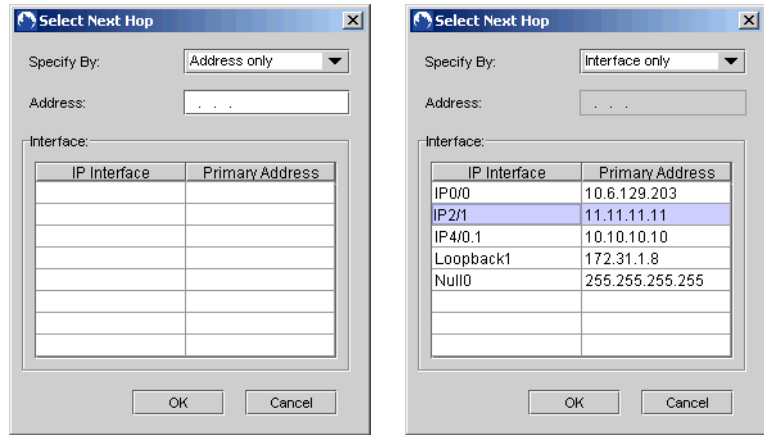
Select Next Hop

Specify By: Address only

Address: . . .

Interface:

| IP Interface | Primary Address |
|---|---|
| | |
| | |
| | |
| | |
| | |
| | |
| | |
| | |

OK Cancel

Select Next Hop

Specify By: Interface only

Address: . . .

Interface:

| IP Interface | Primary Address |
|---|---|
| IP0/0 | 10.6.129.203 |
| IP2/1 | 11.11.11.11 |
| IP4/0.1 | 10.10.10.10 |
| Loopback1 | 172.31.1.8 |
| Null0 | 255.255.255.255 |
| | |
| | |
| | |

OK Cancel